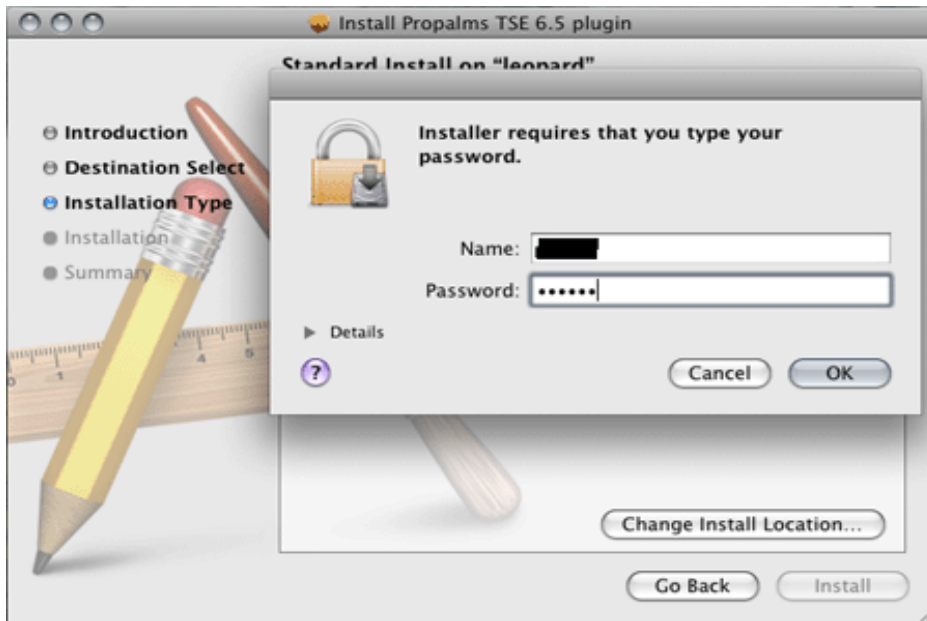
Install Propalms TSE 6.5 plugin

Standard Install on "leopard"

Introduction
Destination Select
Installation Type
Installation
Summary

Installer requires that you type your password.

Name: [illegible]

Password: ••••••

Details

?

Cancel

OK

Change Install Location...

Go Back

Install